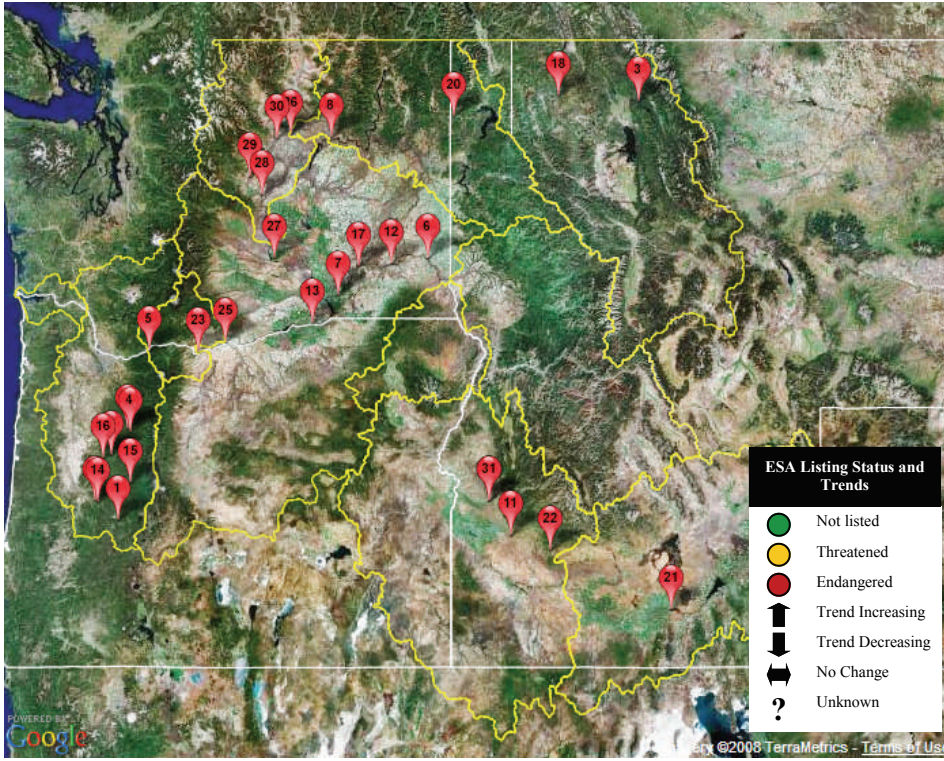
20
18
3
30
6
8
29
28
27
17
12
6
7
13
5
23
25
4
16
15
14
1
31
11
22
21

ESA Listing Status and Trends
Not listed
Threatened
Endangered
Trend Increasing
Trend Decreasing
No Change
?
Unknown

POWERED BY
Google
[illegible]ery ©2008 TerraMetrics - Terms of Us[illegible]